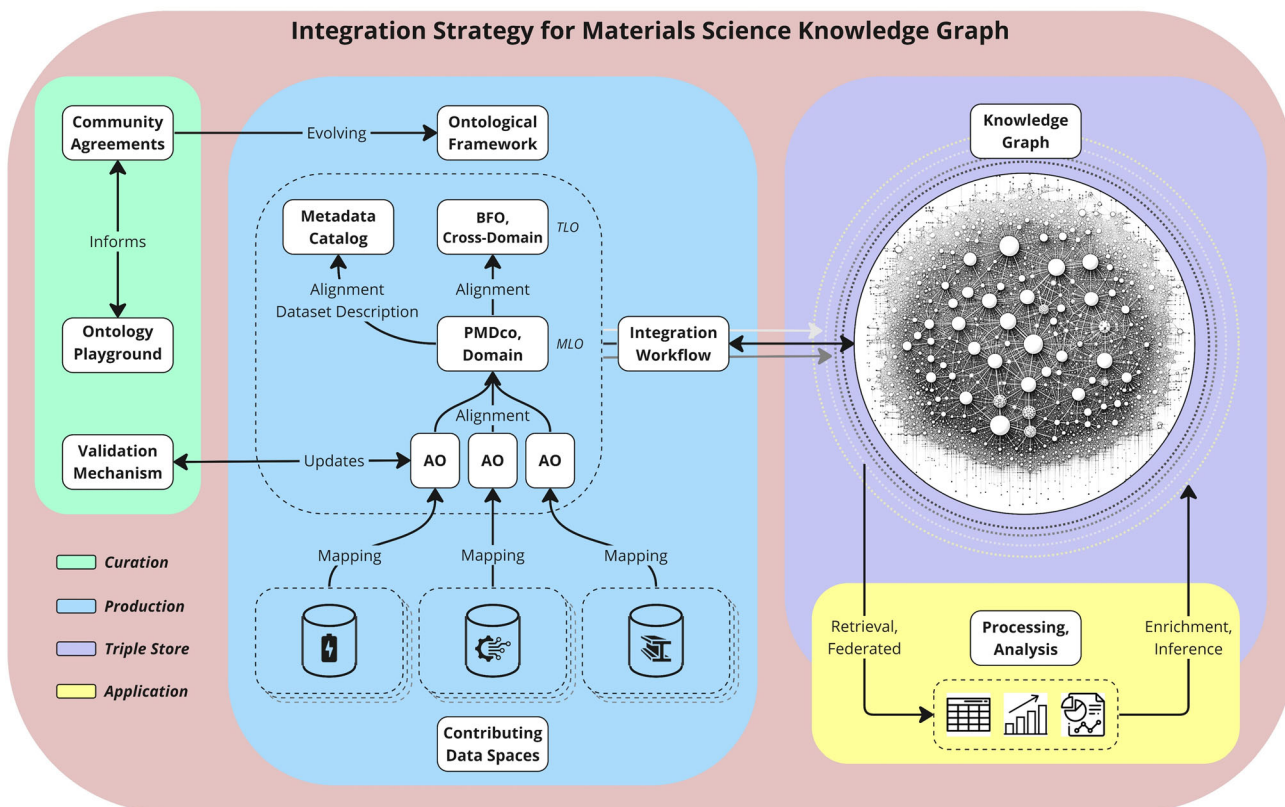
Integration Strategy for Materials Science Knowledge Graph

Community Agreements

Evolving

Ontological Framework

Informs

Ontology Playground

Validation Mechanism

Metadata Catalog

BFO, Cross-Domain

TLO

Alignment Dataset Description

Alignment

PMDco, Domain

MLO

Alignment

Updates

AO

AO

AO

Mapping

Mapping

Mapping

Contributing Data Spaces

Integration Workflow

Knowledge Graph

Curation

Production

Triple Store

Application

Retrieval, Federated

Processing, Analysis

Enrichment, Inference